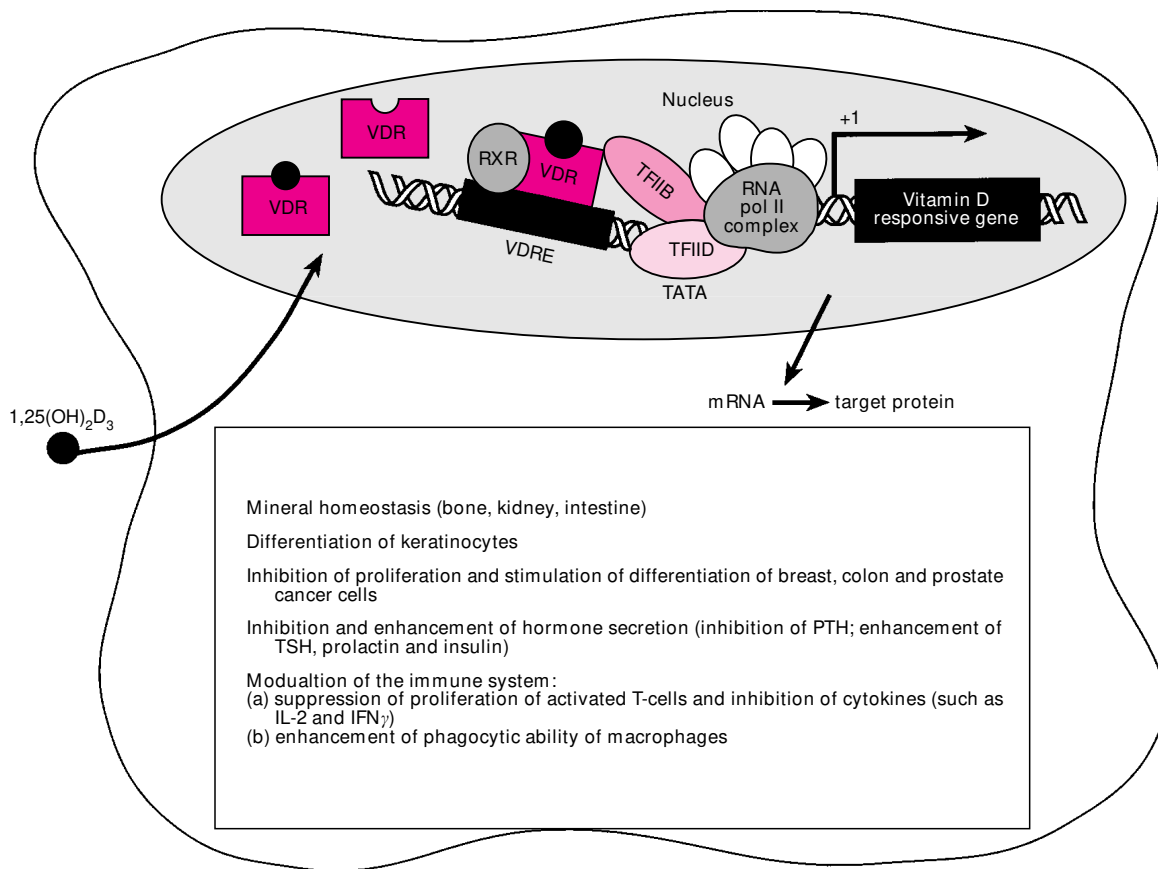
Nucleus

VDR

VDR

RXR

VDR

TFIIB

RNA pol II complex

+1

Vitamin D responsive gene

VDRE

TFIID

TATA

$1,25(OH)_2D_3$

mRNA → target protein

Mineral homeostasis (bone, kidney, intestine)

Differentiation of keratinocytes

Inhibition of proliferation and stimulation of differentiation of breast, colon and prostate cancer cells

Inhibition and enhancement of hormone secretion (inhibition of PTH; enhancement of TSH, prolactin and insulin)

Modualtion of the immune system:
(a) suppression of proliferation of activated T-cells and inhibition of cytokines (such as IL-2 and IFN$\gamma$)
(b) enhancement of phagocytic ability of macrophages